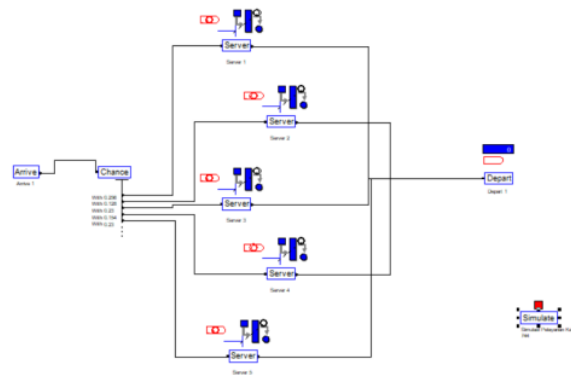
Server
Server 1

Server
Server 2

Arrive
Arrive 1

Chance

With 0.208
With 0.126
With 0.27
With 0.164
With 0.22

Server
Server 3

0

Depart
Depart 1

Server
Server 4

Server
Server 5

Simulate
Simulate Frequencies Ra
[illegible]